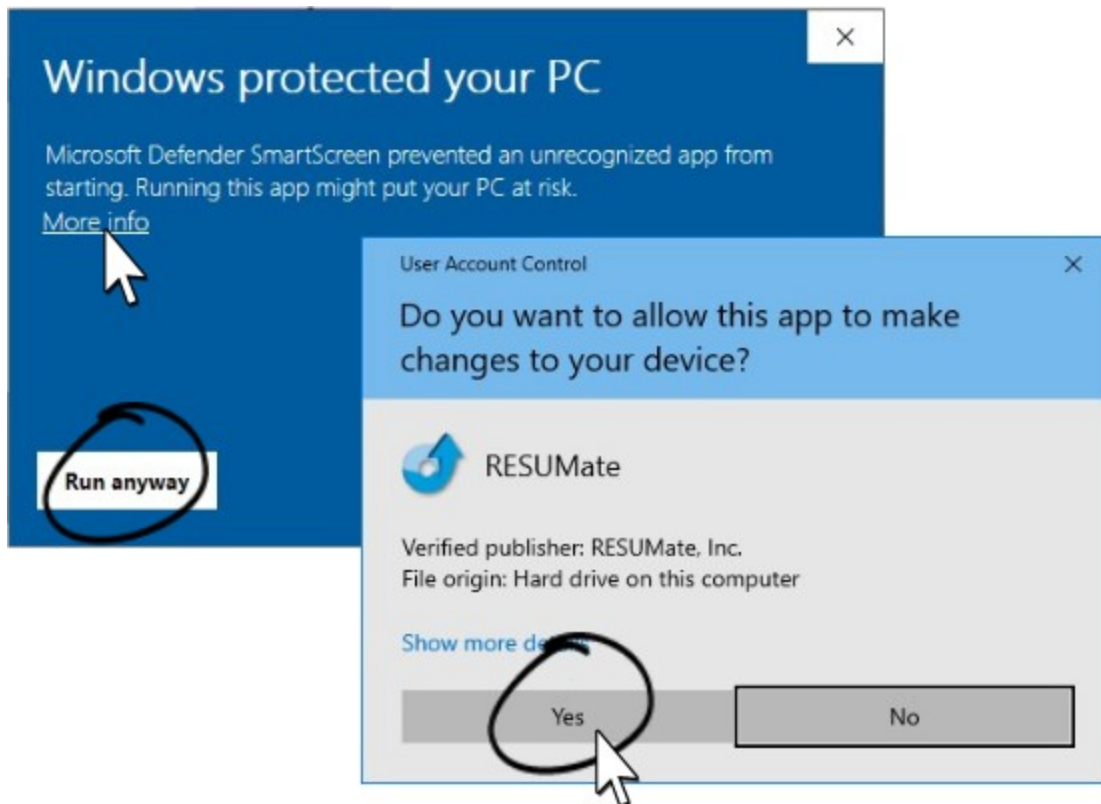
×

Windows protected your PC

Microsoft Defender SmartScreen prevented an unrecognized app from starting. Running this app might put your PC at risk.

More info

Run anyway

User Account Control

×

Do you want to allow this app to make changes to your device?

RESUMate

Verified publisher: RESUMate, Inc.
File origin: Hard drive on this computer

Show more de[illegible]

Yes

No